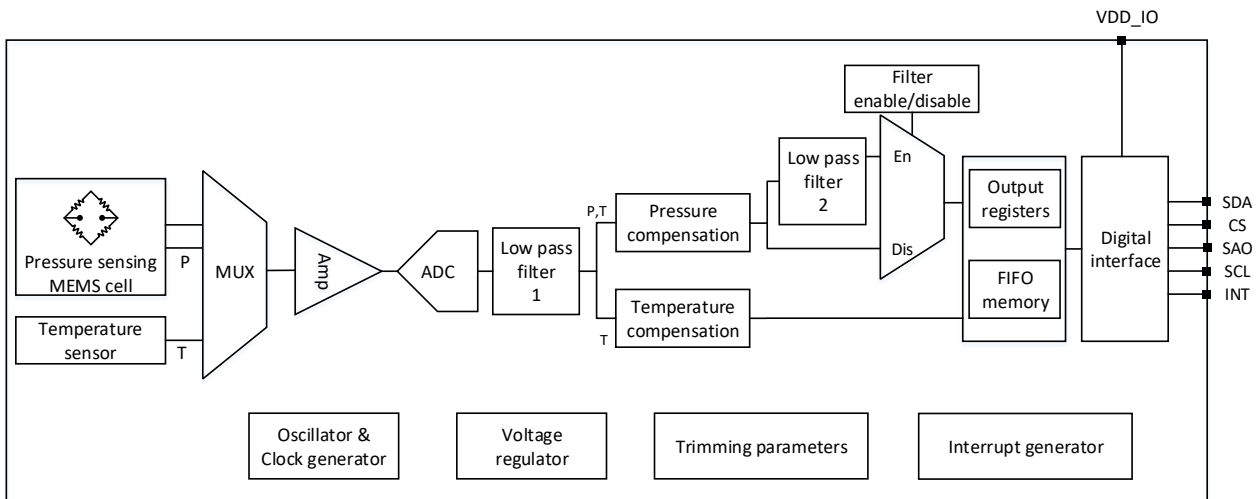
VDD_IO

Filter enable/disable

Low pass filter 2

En

Dis

Output registers

FIFO memory

Digital interface

SDA
CS
SAO
SCL
INT

Pressure sensing MEMS cell

P

Temperature sensor

T

MUX

Amp

ADC

Low pass filter 1

P,T

Pressure compensation

T

Temperature compensation

Oscillator & Clock generator

Voltage regulator

Trimming parameters

Interrupt generator